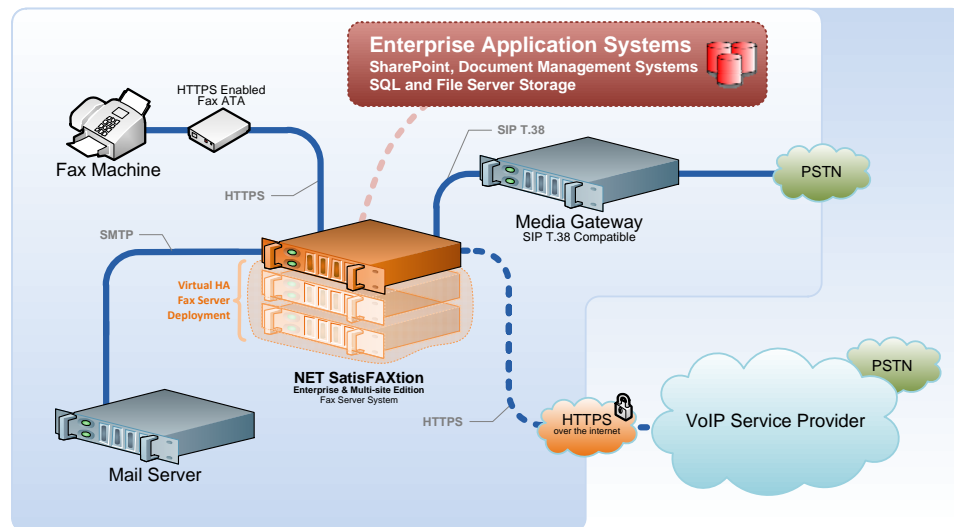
Enterprise Application Systems
SharePoint, Document Management Systems
SQL and File Server Storage

HTTPS Enabled
Fax ATA

Fax Machine

HTTPS

SIP T.38

PSTN

Media Gateway
SIP T.38 Compatible

SMTP

Virtual HA
Fax Server
Deployment

NET SatisFAXtion
Enterprise & Multi-site Edition
Fax Server System

HTTPS

HTTPS
over the internet

PSTN

VoIP Service Provider

Mail Server